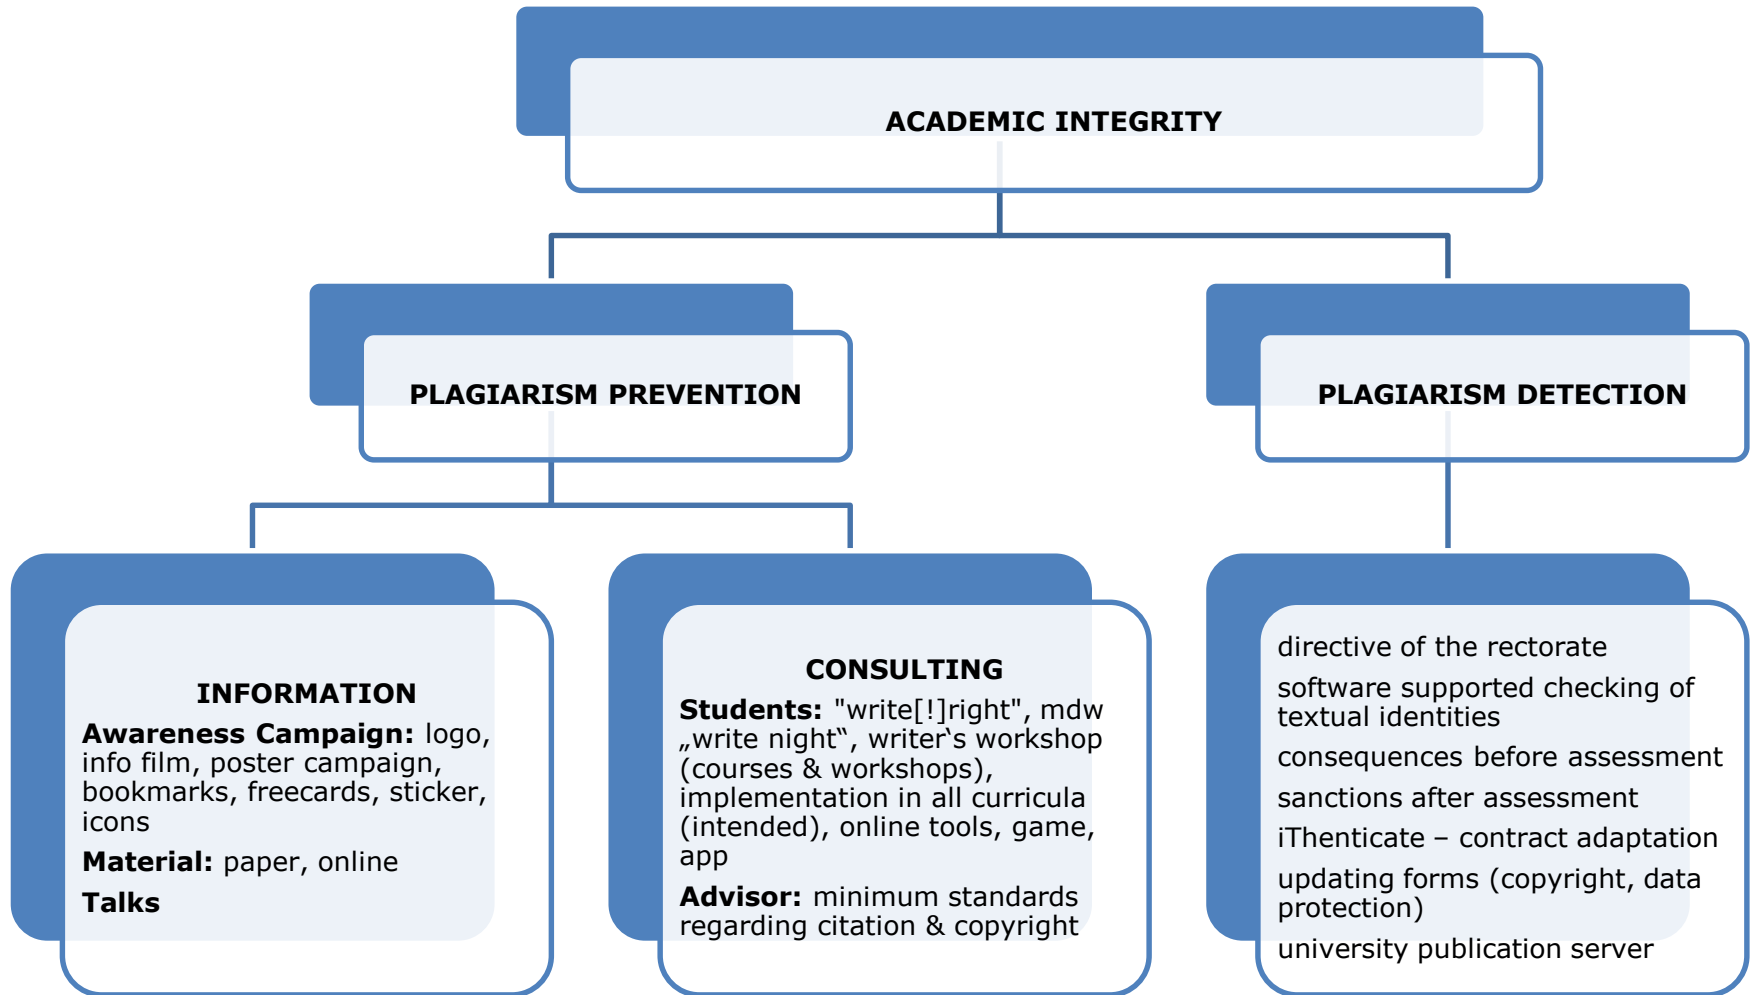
ACADEMIC INTEGRITY

PLAGIARISM PREVENTION

PLAGIARISM DETECTION

INFORMATION
**Awareness Campaign:** logo, info film, poster campaign, bookmarks, freecards, sticker, icons
**Material:** paper, online
**Talks**

CONSULTING
**Students:** "write[!]right", mdw „write night‟, writer�si workshop (courses & workshops), implementation in all curricula (intended), online tools, game, app
**Advisor:** minimum standards regarding citation & copyright

directive of the rectorate
software supported checking of textual identities
consequences before assessment
sanctions after assessment
iThenticate – contract adaptation
updating forms (copyright, data protection)
university publication server